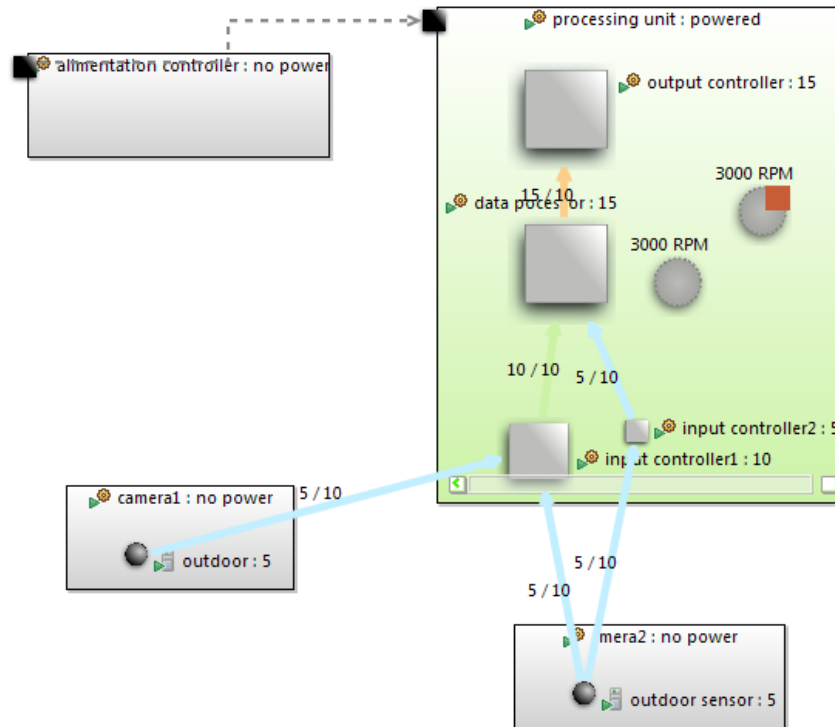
processing unit : powered

alimentation controller : no power

output controller : 15

3000 RPM

15 / 10

data poces or : 15

3000 RPM

10 / 10

5 / 10

input controller2 : 5

input controller1 : 10

camera1 : no power

5 / 10

outdoor : 5

5 / 10

5 / 10

mera2 : no power

outdoor sensor : 5